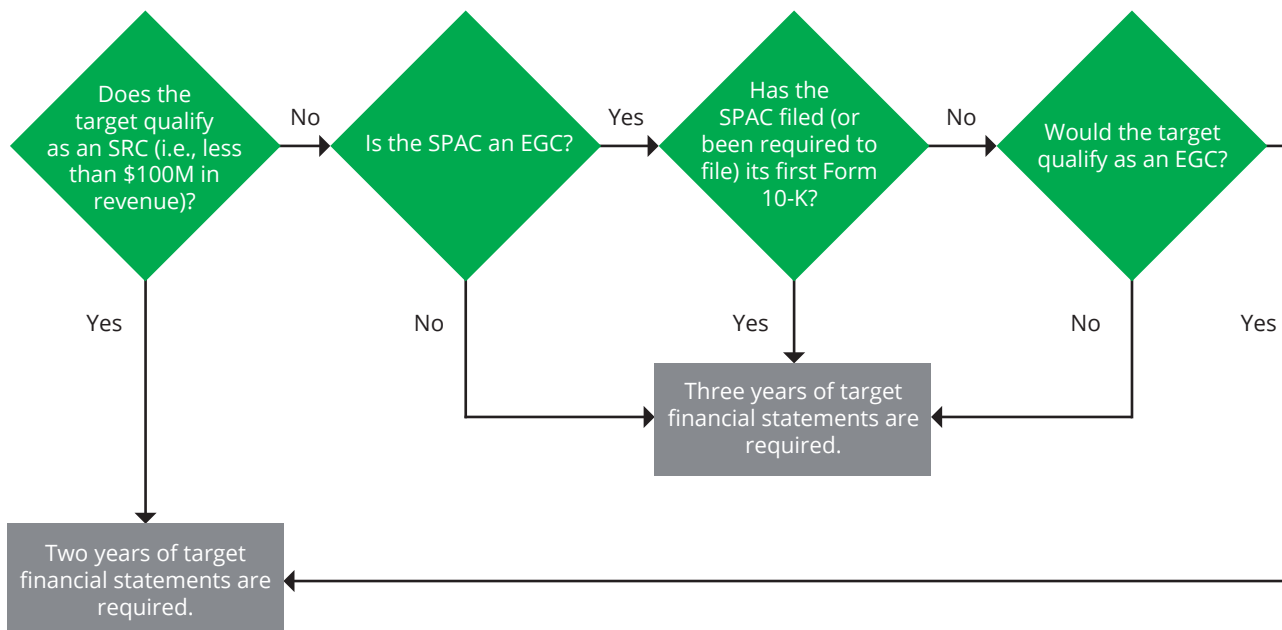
Does the target qualify as an SRC (i.e., less than \$100M in revenue)?

No

Is the SPAC an EGC?

Yes

Has the SPAC filed (or been required to file) its first Form 10-K?

No

Would the target qualify as an EGC?

Yes

No

Yes

No

Yes

Three years of target financial statements are required.

Two years of target financial statements are required.